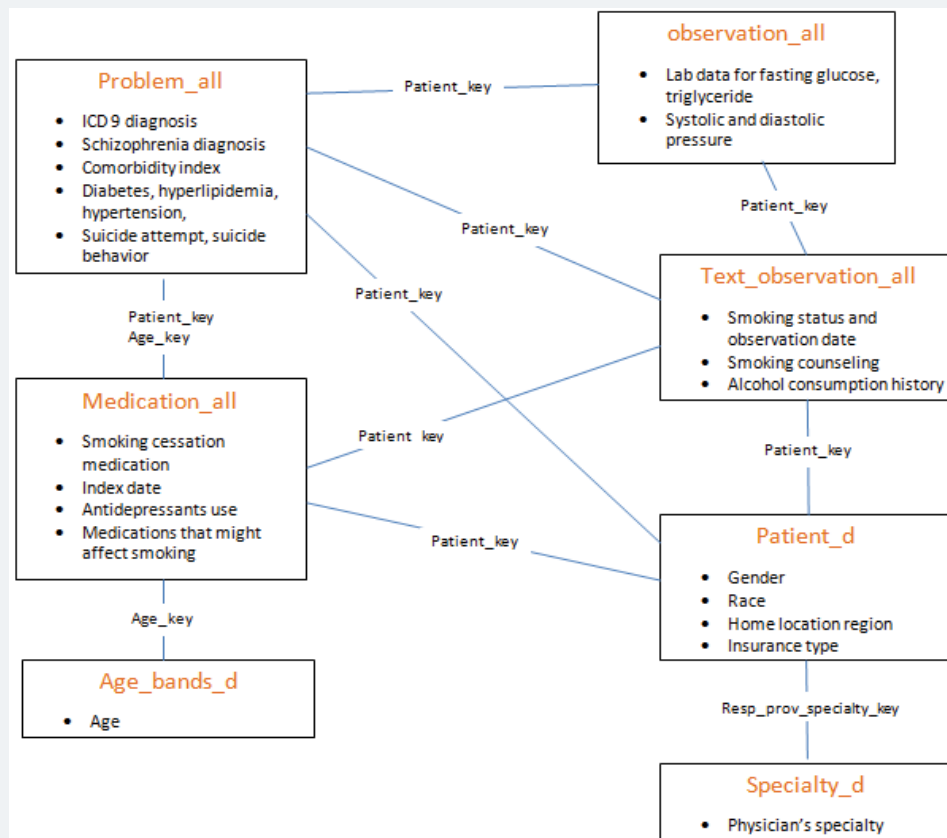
Problem_all

- ICD 9 diagnosis
- Schizophrenia diagnosis
- Comorbidity index
- Diabetes, hyperlipidemia, hypertension,
- Suicide attempt, suicide behavior

Patient_key

observation_all

- Lab data for fasting glucose, triglyceride
- Systolic and diastolic pressure

Patient_key

Patient_key

Patient_key

Text_observation_all

- Smoking status and observation date
- Smoking counseling
- Alcohol consumption history

Patient_key
Age_key

Medication_all

- Smoking cessation medication
- Index date
- Antidepressants use
- Medications that might affect smoking

Patient key

Patient_key

Patient_key

Patient_d

- Gender
- Race
- Home location region
- Insurance type

Age_key

Age_bands_d

- Age

Resp_prov_specialty_key

Specialty_d

- Physician's specialty